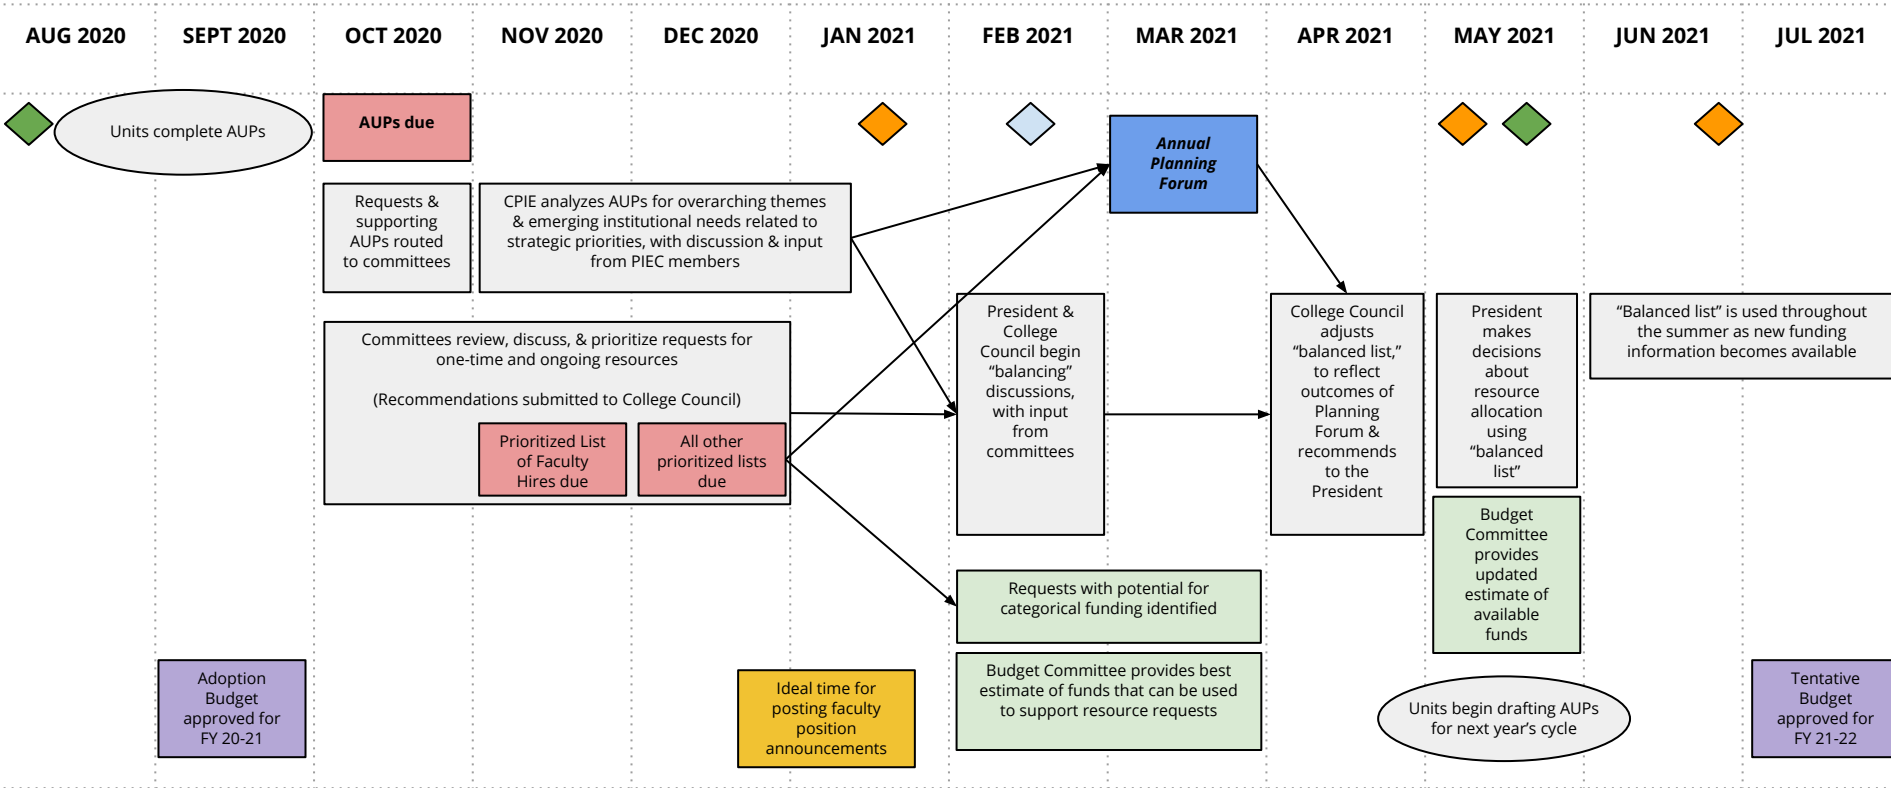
AUG 2020 SEPT 2020 OCT 2020 NOV 2020 DEC 2020 JAN 2021 FEB 2021 MAR 2021 APR 2021 MAY 2021 JUN 2021 JUL 2021

Units complete AUPs

AUPs due

Annual Planning Forum

Requests & supporting AUPs routed to committees

CPIE analyzes AUPs for overarching themes & emerging institutional needs related to strategic priorities, with discussion & input from PIEC members

Committees review, discuss, & prioritize requests for one-time and ongoing resources

(Recommendations submitted to College Council)

Prioritized List of Faculty Hires due

All other prioritized lists due

President & College Council begin "balancing" discussions, with input from committees

College Council adjusts "balanced list," to reflect outcomes of Planning Forum & recommends to the President

President makes decisions about resource allocation using "balanced list"

"Balanced list" is used throughout the summer as new funding information becomes available

Budget Committee provides updated estimate of available funds

Requests with potential for categorical funding identified

Budget Committee provides best estimate of funds that can be used to support resource requests

Adoption Budget approved for FY 20-21

Ideal time for posting faculty position announcements

Units begin drafting AUPs for next year's cycle

Tentative Budget approved for FY 21-22